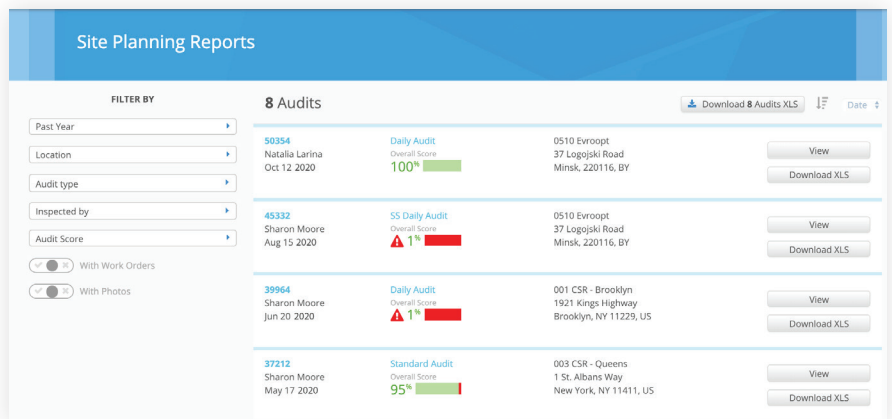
Site Planning Reports

FILTER BY

Past Year

Location

Audit type

Inspected by

Audit Score

With Work Orders

With Photos

8 Audits

Download 8 Audits XLS

Date

50354
Natalia Larina
Oct 12 2020

Daily Audit
Overall Score
100%

0510 Evroopt
37 Logojski Road
Minsk, 220116, BY

View
Download XLS

45332
Sharon Moore
Aug 15 2020

SS Daily Audit
Overall Score
1%

0510 Evroopt
37 Logojski Road
Minsk, 220116, BY

View
Download XLS

39964
Sharon Moore
Jun 20 2020

Daily Audit
Overall Score
1%

001 CSR - Brooklyn
1921 Kings Highway
Brooklyn, NY 11229, US

View
Download XLS

37212
Sharon Moore
May 17 2020

Standard Audit
Overall Score
95%

003 CSR - Queens
1 St. Albans Way
New York, NY 11411, US

View
Download XLS